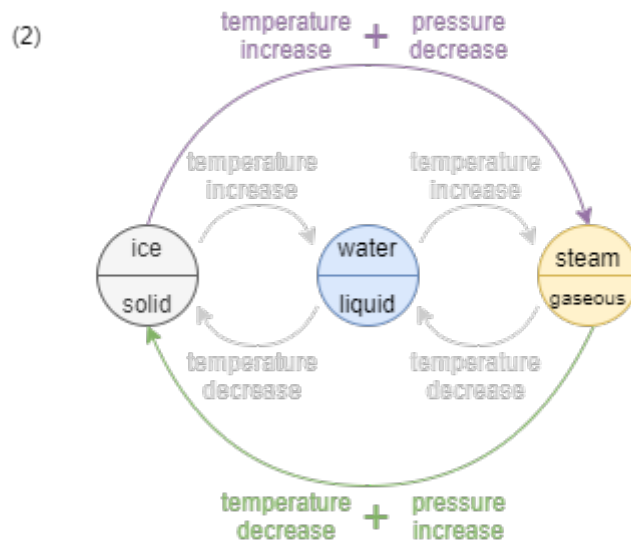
(2)

temperature increase + pressure decrease

temperature increase

temperature increase

ice

solid

water

liquid

steam

gaseous

temperature decrease

temperature decrease

temperature decrease + pressure increase